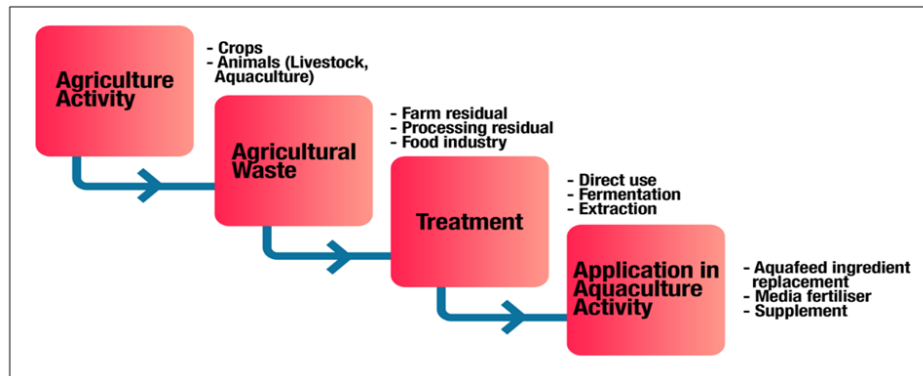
Agriculture Activity

- Crops
- Animals (Livestock, Aquaculture)

Agricultural Waste

- Farm residual
- Processing residual
- Food industry

Treatment

- Direct use
- Fermentation
- Extraction

Application in Aquaculture Activity

- Aquafeed ingredient replacement
- Media fertiliser
- Supplement